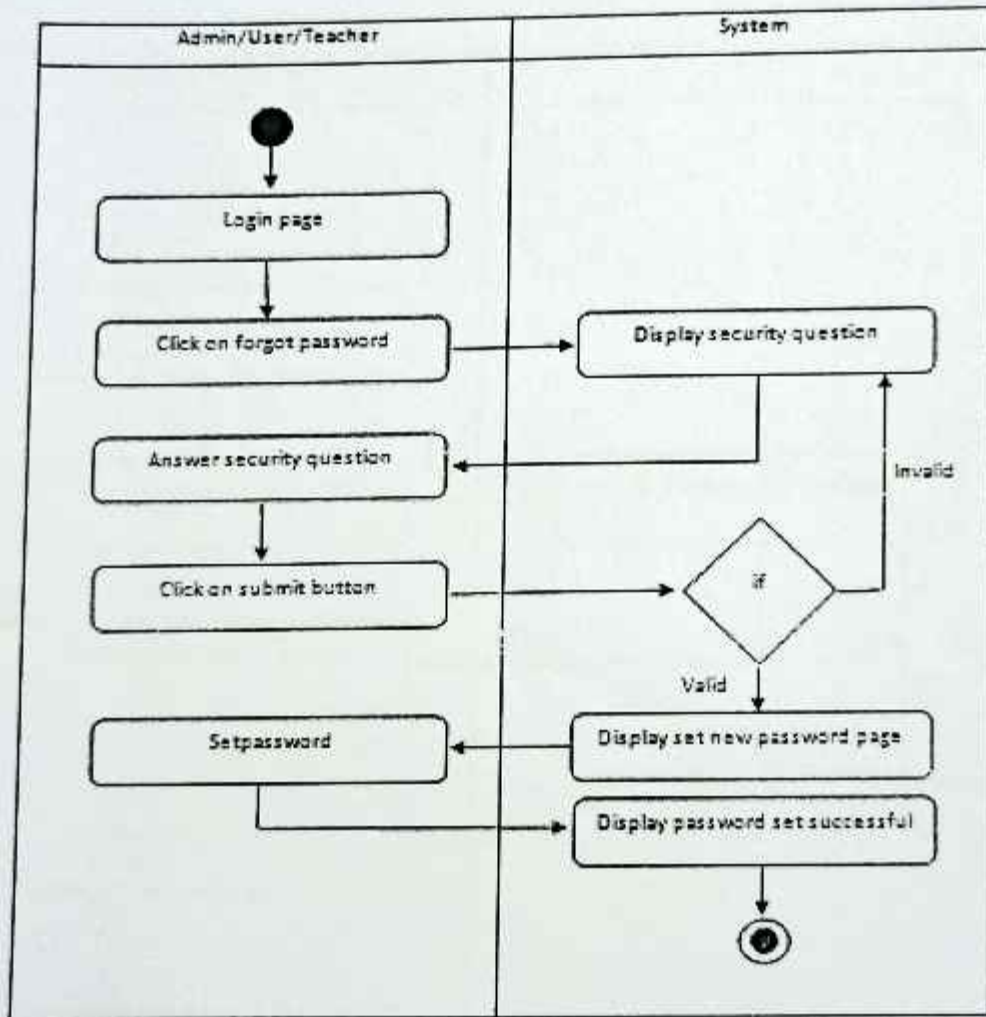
Admin/User/Teacher

System

Login page

Click on forgot password

Display security question

Answer security question

Invalid

Click on submit button

if

Valid

Setpassword

Display set new password page

Display password set successful